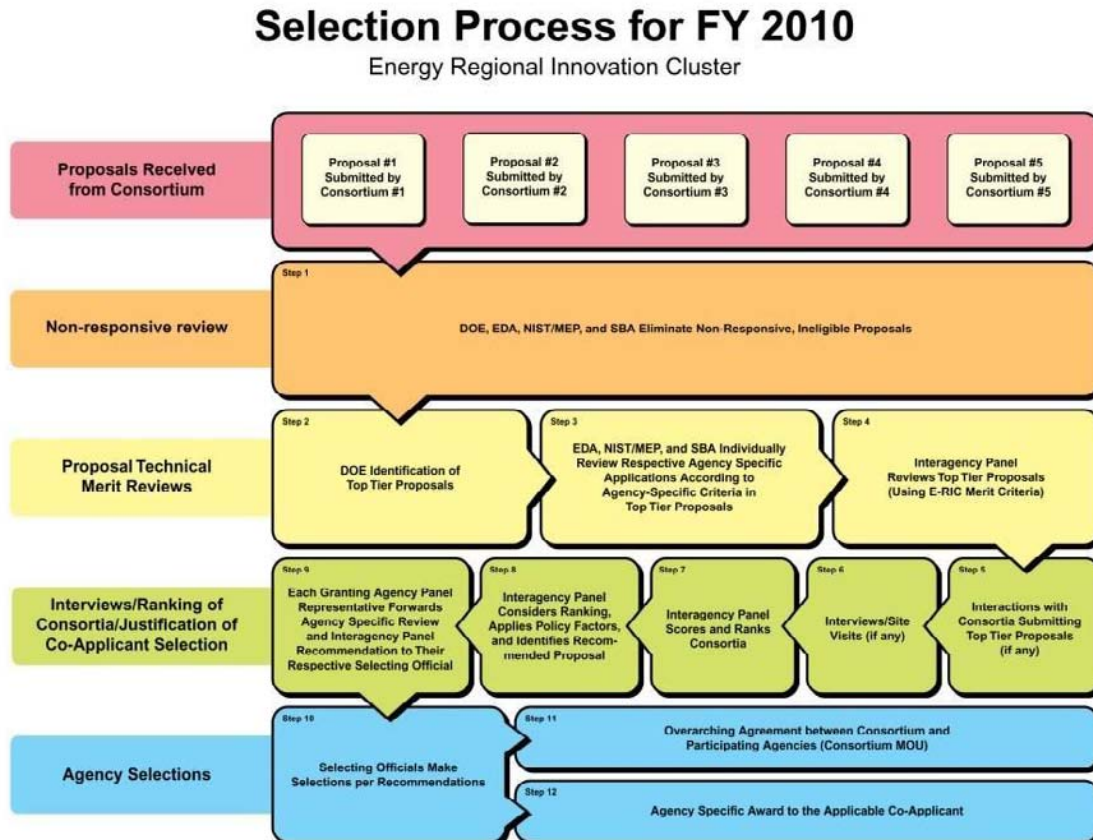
Selection Process for FY 2010

Energy Regional Innovation Cluster

Proposals Received from Consortium

Proposal #1 Submitted by Consortium #1

Proposal #2 Submitted by Consortium #2

Proposal #3 Submitted by Consortium #3

Proposal #4 Submitted by Consortium #4

Proposal #5 Submitted by Consortium #5

Non-responsive review

Step 1

DOE, EDA, NIST/MEP, and SBA Eliminate Non-Responsive, Ineligible Proposals

Proposal Technical Merit Reviews

Step 2

DOE Identification of Top Tier Proposals

Step 3

EDA, NIST/MEP, and SBA Individually Review Respective Agency Specific Applications According to Agency-Specific Criteria in Top Tier Proposals

Step 4

Interagency Panel Reviews Top Tier Proposals (Using E-RIC Merit Criteria)

Interviews/Ranking of Consortia/Justification of Co-Applicant Selection

Step 9

Each Granting Agency Panel Representative Forwards Agency Specific Review and Interagency Panel Recommendation to Their Respective Selecting Official

Step 8

Interagency Panel Considers Ranking, Applies Policy Factors, and Identifies Recommended Proposal

Step 7

Interagency Panel Scores and Ranks Consortia

Step 6

Interviews/Site Visits (if any)

Step 5

Interactions with Consortia Submitting Top Tier Proposals (if any)

Agency Selections

Step 10

Selecting Officials Make Selections per Recommendations

Step 11

Overarching Agreement between Consortium and Participating Agencies (Consortium MOU)

Step 12

Agency Specific Award to the Applicable Co-Applicant